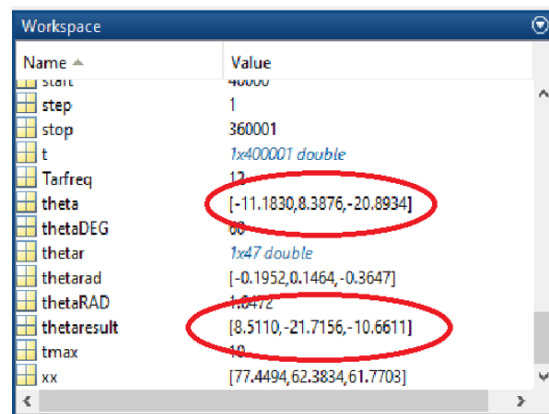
Workspace

| Name ▲ | Value |
|---|---|
| start | 40000 |
| step | 1 |
| stop | 360001 |
| t | 1x400001 double |
| Tarfreq | 12 |
| theta | [-11.1830,8.3876,-20.8934] |
| thetaDEG | 60 |
| thetar | 1x47 double |
| thetarad | [-0.1952,0.1464,-0.3647] |
| thetaRAD | 1.0472 |
| thetaresult | [8.5110,-21.7156,-10.6611] |
| tmax | 10 |
| xx | [77.4494,62.3834,61.7703] |